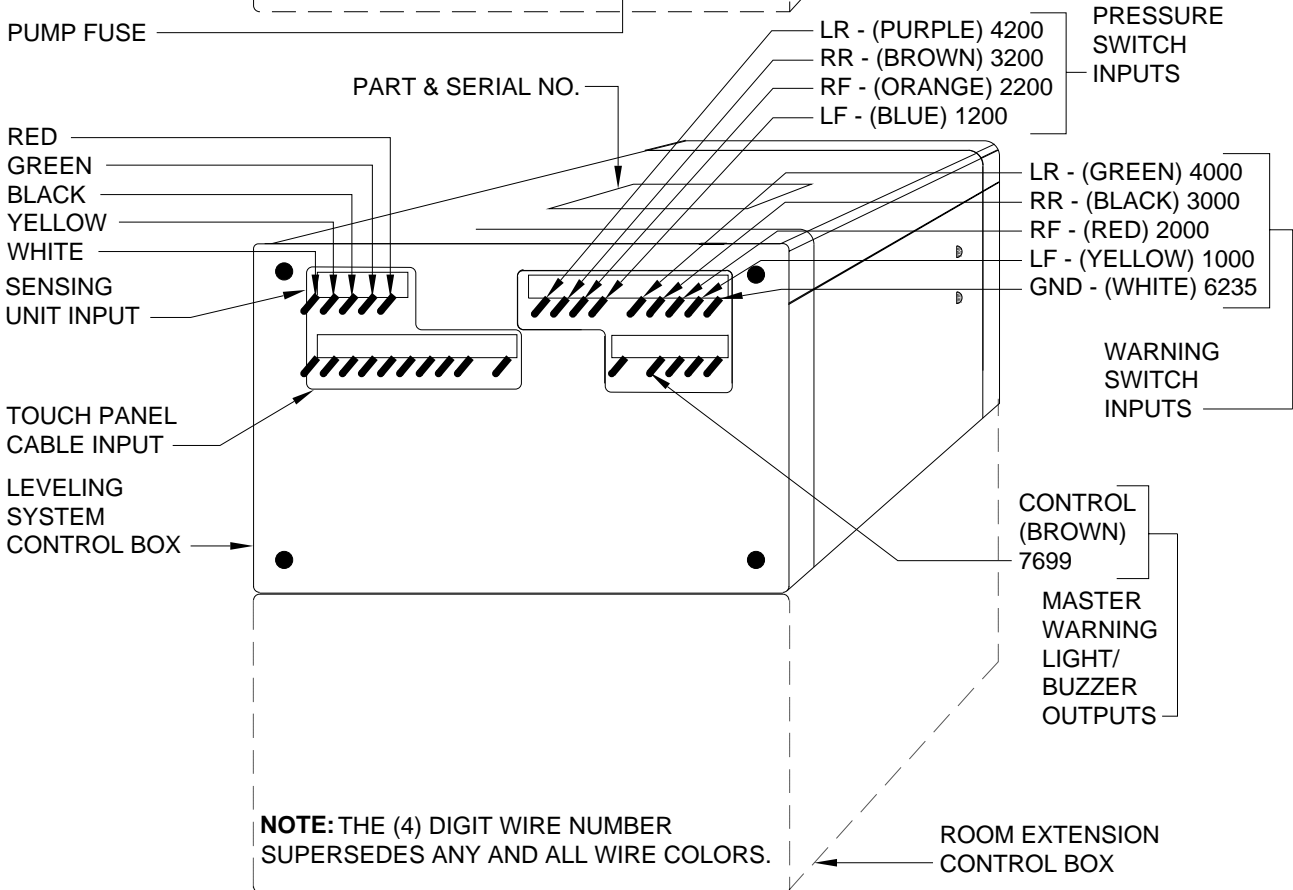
PUMP FUSE

LR - (PURPLE) 4200
RR - (BROWN) 3200
RF - (ORANGE) 2200
LF - (BLUE) 1200

PRESSURE SWITCH INPUTS

PART & SERIAL NO.

RED
GREEN
BLACK
YELLOW
WHITE

SENSING UNIT INPUT

LR - (GREEN) 4000
RR - (BLACK) 3000
RF - (RED) 2000
LF - (YELLOW) 1000
GND - (WHITE) 6235

WARNING SWITCH INPUTS

TOUCH PANEL CABLE INPUT

LEVELING SYSTEM CONTROL BOX

CONTROL (BROWN) 7699

MASTER WARNING LIGHT/ BUZZER OUTPUTS

**NOTE:** THE (4) DIGIT WIRE NUMBER SUPERSEDES ANY AND ALL WIRE COLORS.

ROOM EXTENSION CONTROL BOX